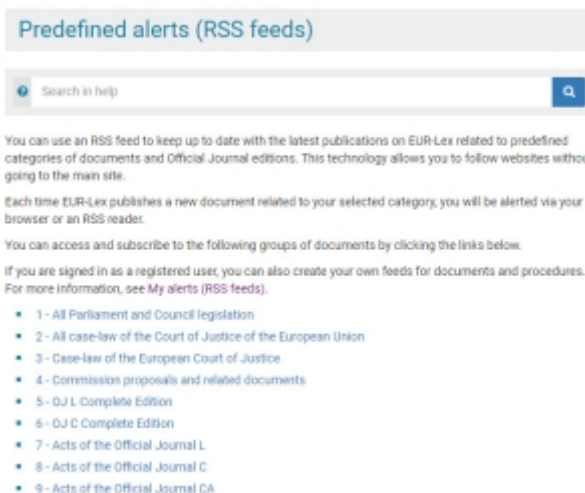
Predefined alerts (RSS feeds)

Search in help

You can use an RSS feed to keep up to date with the latest publications on EUR-Lex related to predefined categories of documents and Official Journal editions. This technology allows you to follow websites withou going to the main site.

Each time EUR-Lex publishes a new document related to your selected category, you will be alerted via your browser or an RSS reader.

You can access and subscribe to the following groups of documents by clicking the links below.

If you are signed in as a registered user, you can also create your own feeds for documents and procedures. For more information, see My alerts (RSS feeds).

- 1 - All Parliament and Council legislation
- 2 - All case-law of the Court of Justice of the European Union
- 3 - Case-law of the European Court of Justice
- 4 - Commission proposals and related documents
- 5 - OJ L Complete Edition
- 6 - OJ C Complete Edition
- 7 - Acts of the Official Journal L
- 8 - Acts of the Official Journal C
- 9 - Acts of the Official Journal CA